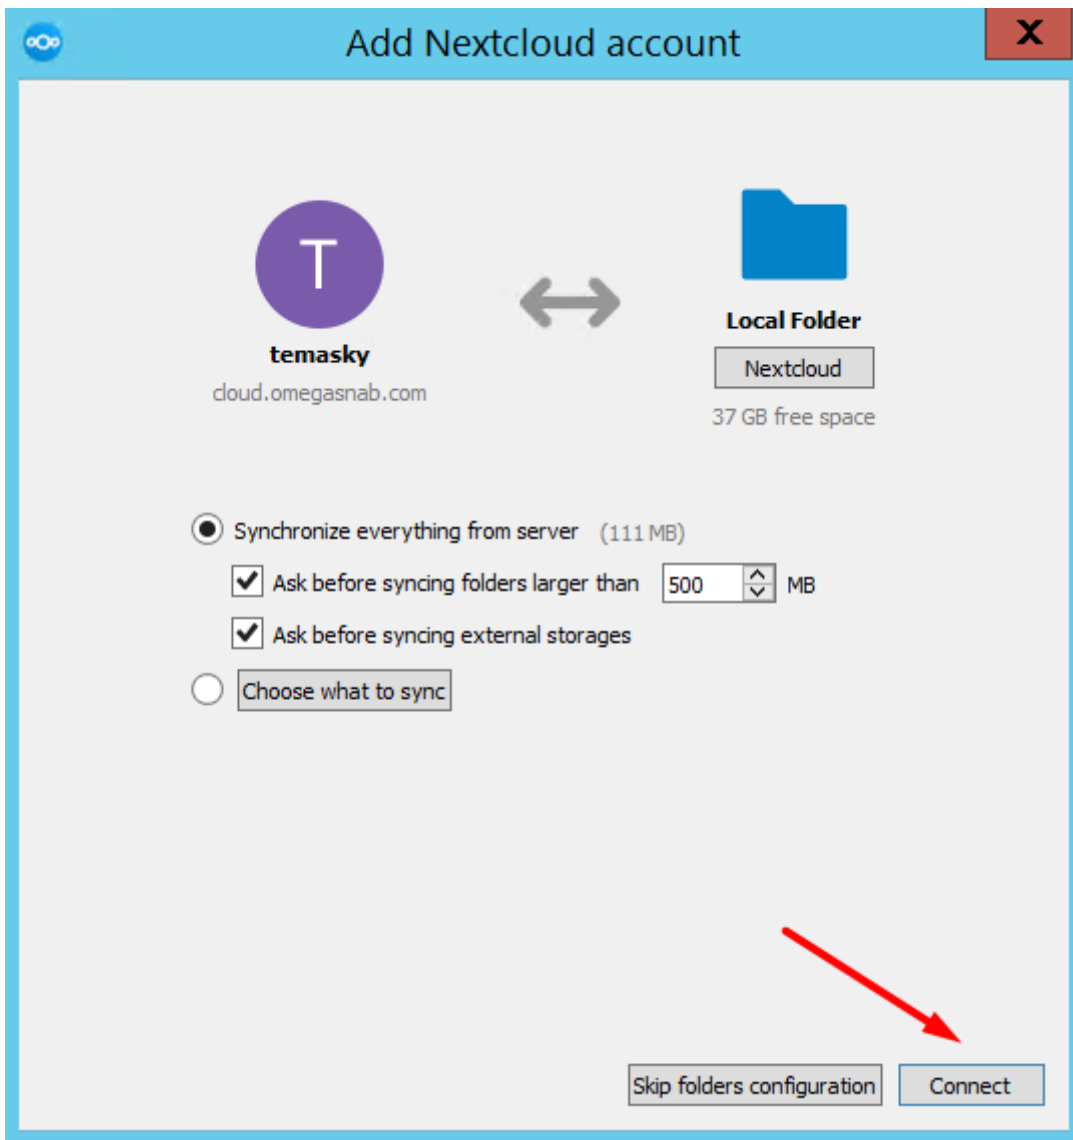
Add Nextcloud account

X

T

temasky

cloud.omegasnab.com

Local Folder

Nextcloud

37 GB free space

Synchronize everything from server (111 MB)

Ask before syncing folders larger than 500 MB

Ask before syncing external storages

Choose what to sync

Skip folders configuration

Connect